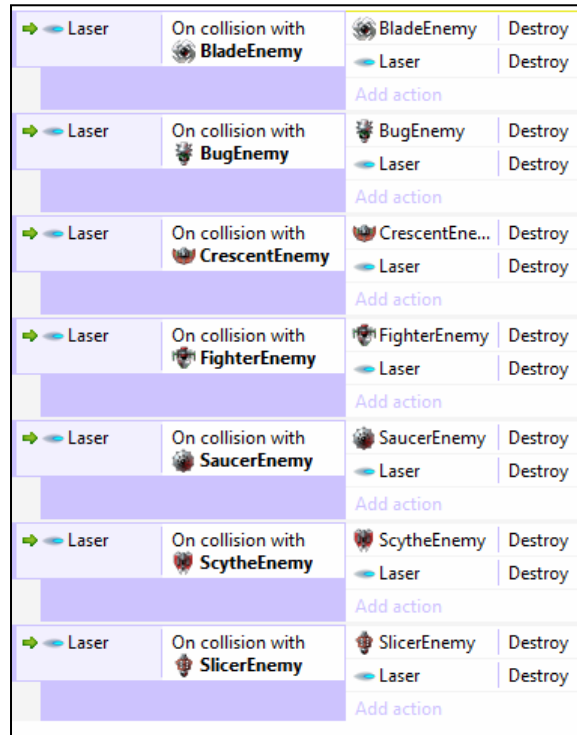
| Laser | On collision with **BladeEnemy** | BladeEnemy | Destroy |
|---|---|---|---|
| | | Laser | Destroy |
| | | Add action | |
| Laser | On collision with **BugEnemy** | BugEnemy | Destroy |
| | | Laser | Destroy |
| | | Add action | |
| Laser | On collision with **CrescentEnemy** | CrescentEne... | Destroy |
| | | Laser | Destroy |
| | | Add action | |
| Laser | On collision with **FighterEnemy** | FighterEnemy | Destroy |
| | | Laser | Destroy |
| | | Add action | |
| Laser | On collision with **SaucerEnemy** | SaucerEnemy | Destroy |
| | | Laser | Destroy |
| | | Add action | |
| Laser | On collision with **ScytheEnemy** | ScytheEnemy | Destroy |
| | | Laser | Destroy |
| | | Add action | |
| Laser | On collision with **SlicerEnemy** | SlicerEnemy | Destroy |
| | | Laser | Destroy |
| | | Add action | |